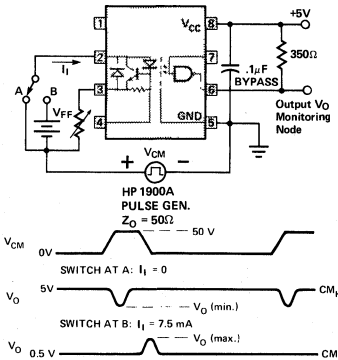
1
2
3
4
8
7
6
5
$V_{CC}$
GND
+5V
350Ω
.1μF
BYPASS
Output $V_O$
Monitoring
Node
$I_I$
A
B
$V_{FF}$
+
$V_{CM}$
−
HP 1900A
PULSE GEN.
$Z_O = 50Ω$

$V_{CM}$
0V
50 V

SWITCH AT A: $I_I = 0$
$V_O$
5V
$V_O$ (min.)
$CM_{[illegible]}$

SWITCH AT B: $I_I = 7.5$ mA
$V_O$
0.5 V
$V_O$ (max.)
CM